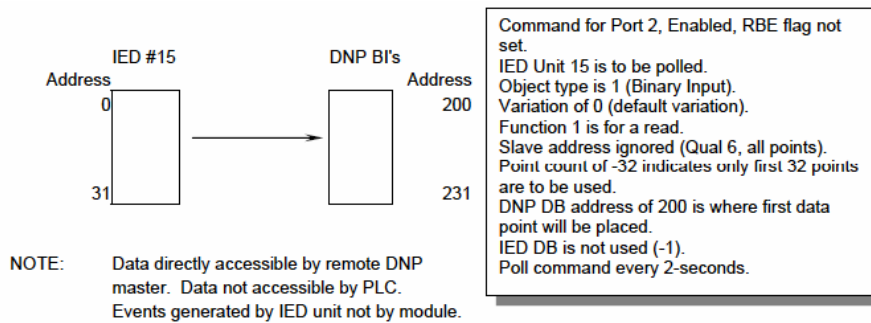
IED #15

Address

0

31

DNP BI's

Address

200

231

NOTE: Data directly accessible by remote DNP master. Data not accessible by PLC. Events generated by IED unit not by module.

Command for Port 2, Enabled, RBE flag not set.
IED Unit 15 is to be polled.
Object type is 1 (Binary Input).
Variation of 0 (default variation).
Function 1 is for a read.
Slave address ignored (Qual 6, all points).
Point count of -32 indicates only first 32 points are to be used.
DNP DB address of 200 is where first data point will be placed.
IED DB is not used (-1).
Poll command every 2-seconds.